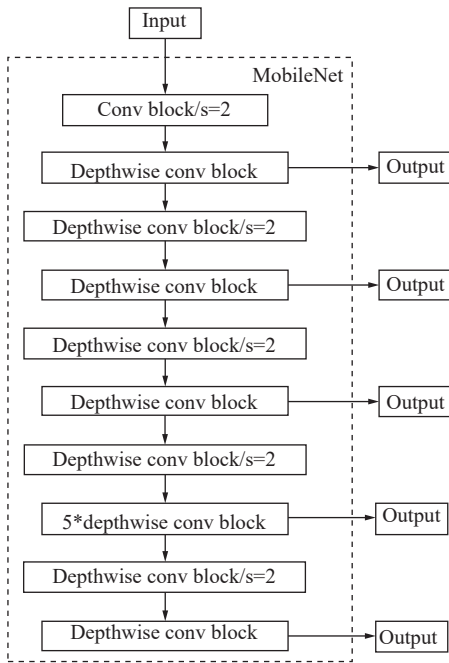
Input

MobileNet

Conv block/s=2

Depthwise conv block

Output

Depthwise conv block/s=2

Depthwise conv block

Output

Depthwise conv block/s=2

Depthwise conv block

Output

Depthwise conv block/s=2

5*depthwise conv block

Output

Depthwise conv block/s=2

Depthwise conv block

Output